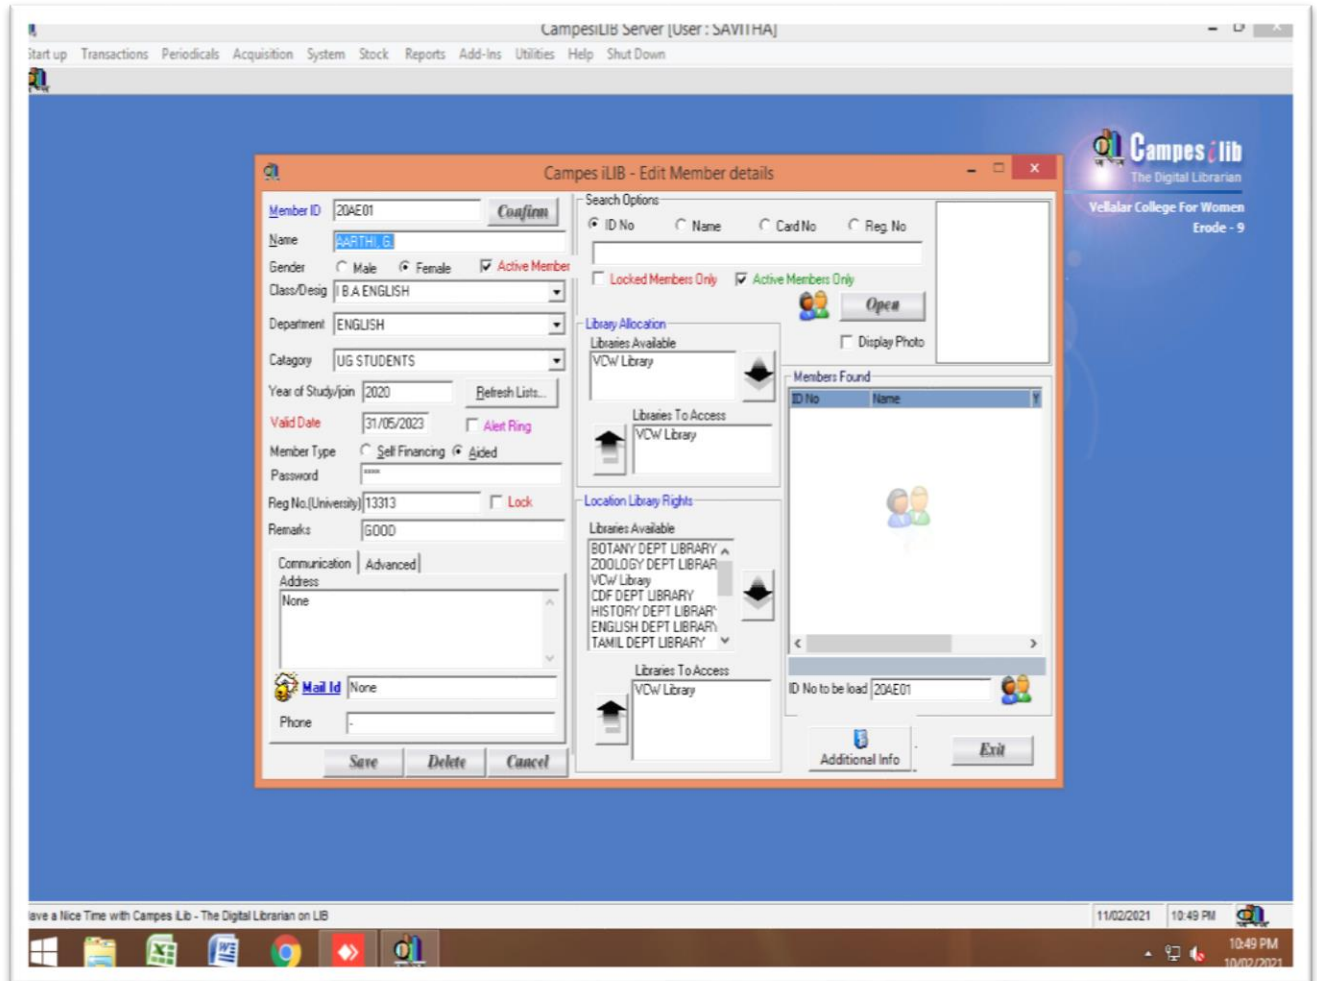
CampesiLIB Server [User : SAVITHA]

tart up Transactions Periodicals Acquisition System Stock Reports Add-Ins Utilities Help Shut Down

Campes i lib
The Digital Librarian
Vellalar College For Women
Erode - 9

Campes iLIB - Edit Member details

Member ID 20AE01 Confirm
Name AARTHI. G
Gender Male Female Active Member
Class/Desig I B.A ENGLISH
Department ENGLISH
Catagory UG STUDENTS
Year of Study/join 2020 Refresh Lists..
Valid Date 31/05/2023 Alert Ring
Member Type Self Financing Aided
Password ****
Reg No.(University) 13313 Lock
Remarks GOOD

Communication Advanced
Address
None

Mail Id None
Phone -

Save Delete Cancel

Search Options
ID No Name Card No Reg. No
Locked Members Only Active Members Only
Open
Display Photo

Library Allocation
Libraries Available
VCW Library
Libraries To Access
VCW Library

Location Library Rights
Libraries Available
BOTANY DEPT LIBRARY
ZOOLOGY DEPT LIBRAR
VCW Library
CDF DEPT LIBRARY
HISTORY DEPT LIBRAR
ENGLISH DEPT LIBRAR
TAMIL DEPT LIBRARY
Libraries To Access
VCW Library

Members Found
| ID No | Name | Y |
|---|---|---|

ID No to be load 20AE01

Additional Info
Exit

ave a Nice Time with Campes iLib - The Digital Librarian on LIB
11/02/2021 10:49 PM

10:49 PM
10/02/2021